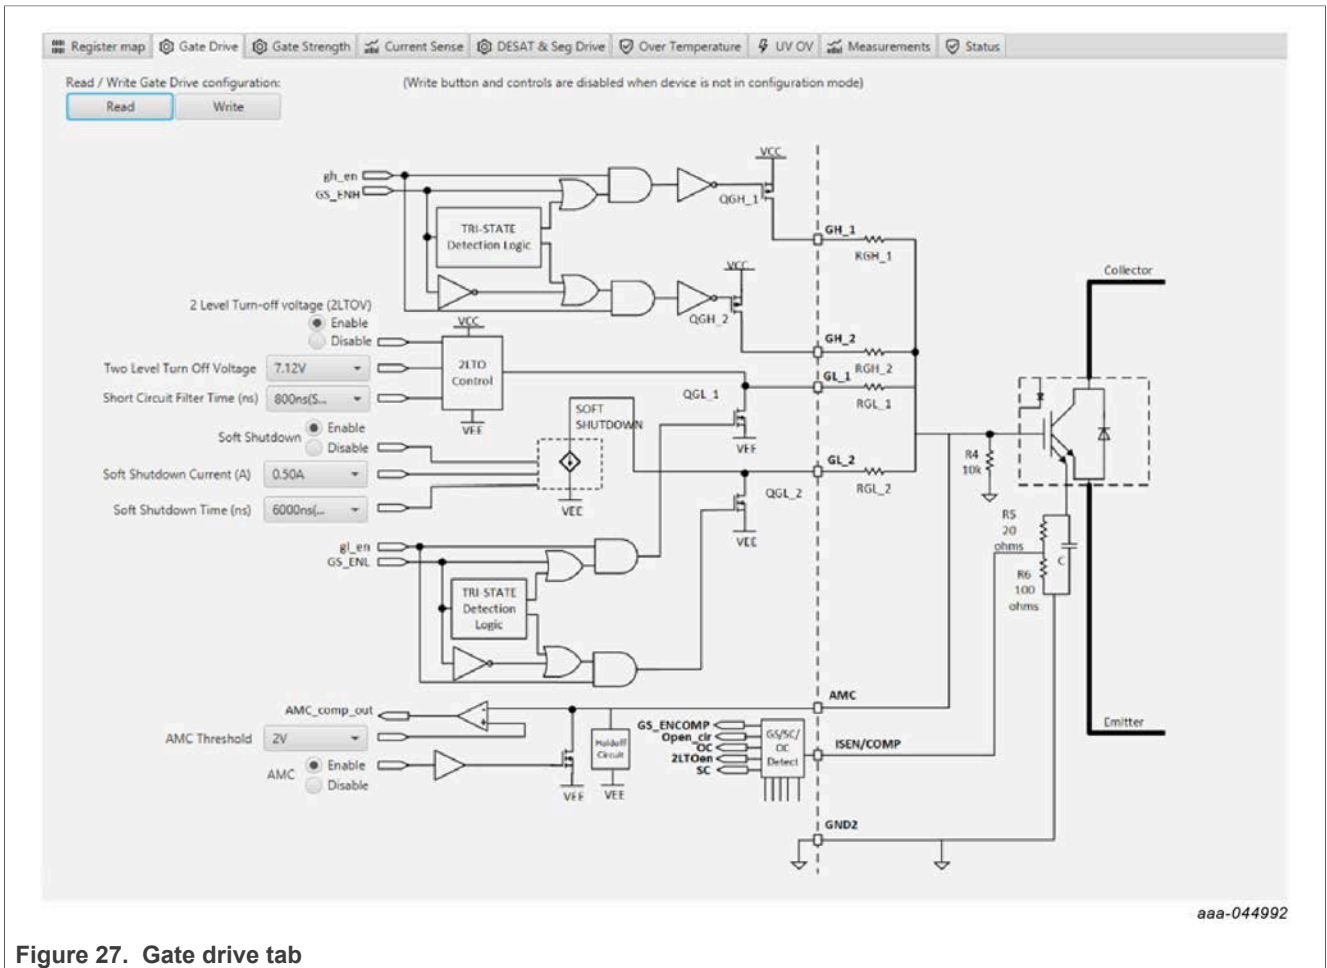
Register map | Gate Drive | Gate Strength | Current Sense | DESAT & Seg Drive | Over Temperature | UV OV | Measurements | Status

Read / Write Gate Drive configuration:

Read | Write

(Write button and controls are disabled when device is not in configuration mode)

gh_en
GS_ENH
TRI-STATE Detection Logic
VCC
QGH_1
GH_1
RGH_1
VCC
QGH_2
GH_2
Collector

2 Level Turn-off voltage (2LTOV)
Enable
Disable
VCC
2LTO Control
VEE
Two Level Turn Off Voltage 7.12V
Short Circuit Filter Time (ns) 800ns(S...
QGL_1
GL_1
RGH_2
RGL_1
Soft Shutdown
Enable
Disable
SOFT SHUTDOWN
VEE
GL_2
RGL_2
R4 10k
Soft Shutdown Current (A) 0.50A
Soft Shutdown Time (ns) 6000ns(...
VEE
QGL_2
VEE
R5 20 ohms
R6 100 ohms
C

gl_en
GS_ENL
TRI-STATE Detection Logic

AMC_comp_out
AMC Threshold 2V
AMC
Enable
Disable
Holdoff Circuit
VEE VEE
GS_ENCOMP
Open_cir
OC
2LTOen
SC
GS/SC/OC Detect
AMC
ISEN/COMP
Emitter
GND2

aaa-044992

Figure 27. Gate drive tab